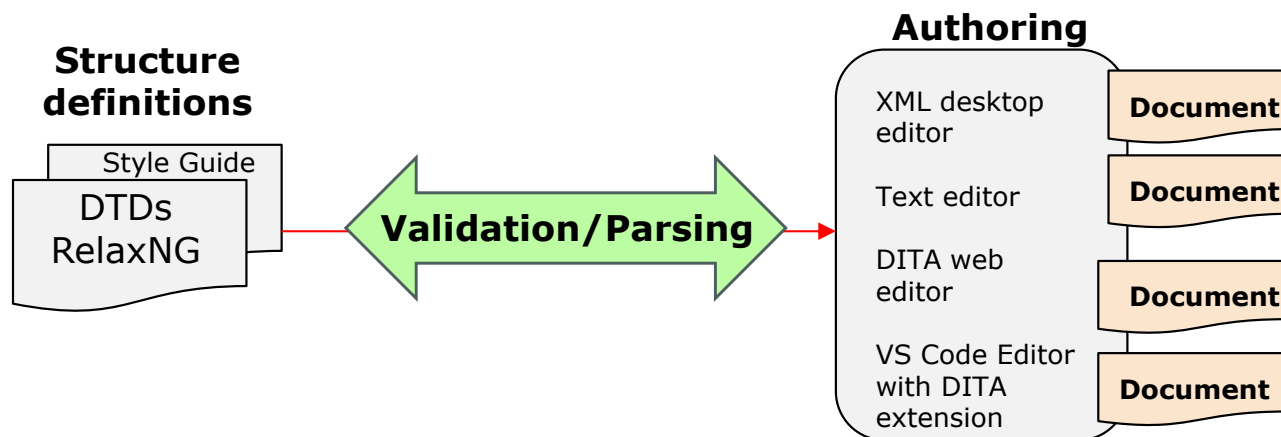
Structure definitions

Style Guide

DTDs
RelaxNG

Validation/Parsing

Authoring

XML desktop editor

Document

Text editor

Document

DITA web editor

Document

VS Code Editor with DITA extension

Document